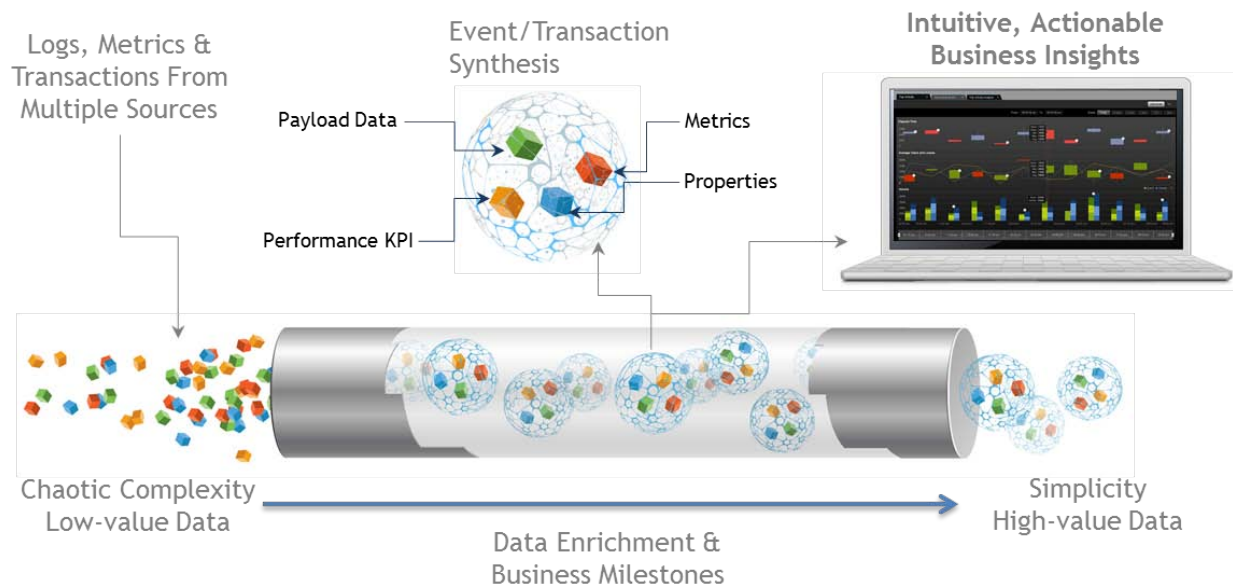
Logs, Metrics & Transactions From Multiple Sources

Event/Transaction Synthesis

Intuitive, Actionable Business Insights

Payload Data

Metrics

Properties

Performance KPI

Chaotic Complexity
Low-value Data

Simplicity
High-value Data

Data Enrichment & Business Milestones